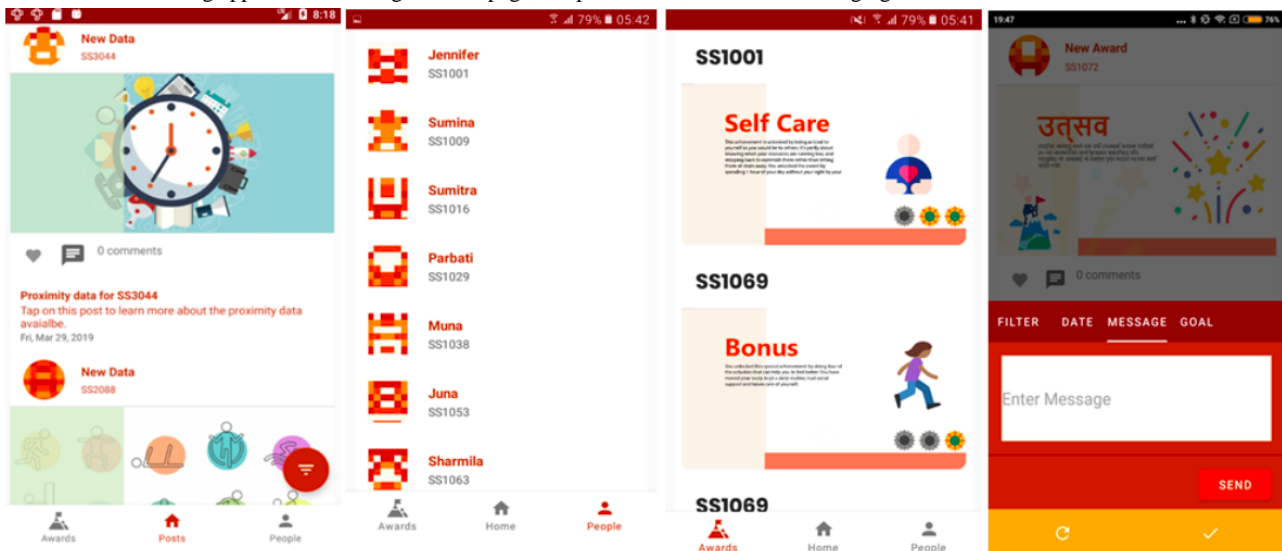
8:18

New Data
SS3044

0 comments

Proximity data for SS3044
Tap on this post to learn more about the proximity data avaialbe.
Fri, Mar 29, 2019

New Data
SS2088

Awards
Posts
People

79% 05:42

Jennifer
SS1001

Sumina
SS1009

Sumitra
SS1016

Parbati
SS1029

Muna
SS1038

Juna
SS1053

Sharmila
SS1063

Awards
Home
People

79% 05:41

SS1001

Self Care

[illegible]

SS1069

Bonus

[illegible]

SS1069

Awards
Home
People

19:47 76%

New Award
SS1072

उत्सव

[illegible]

0 comments

FILTER DATE MESSAGE GOAL

Enter Message

SEND